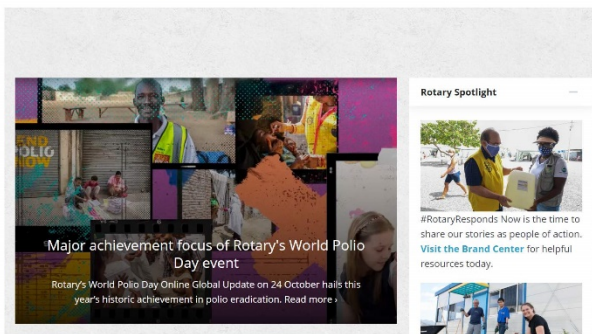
END POLIO

Major achievement focus of Rotary's World Polio Day event

Rotary's World Polio Day Online Global Update on 24 October hails this year's historic achievement in polio eradication. Read more ›

Rotary Spotlight —

#RotaryResponds Now is the time to share our stories as people of action. Visit the Brand Center for helpful resources today.